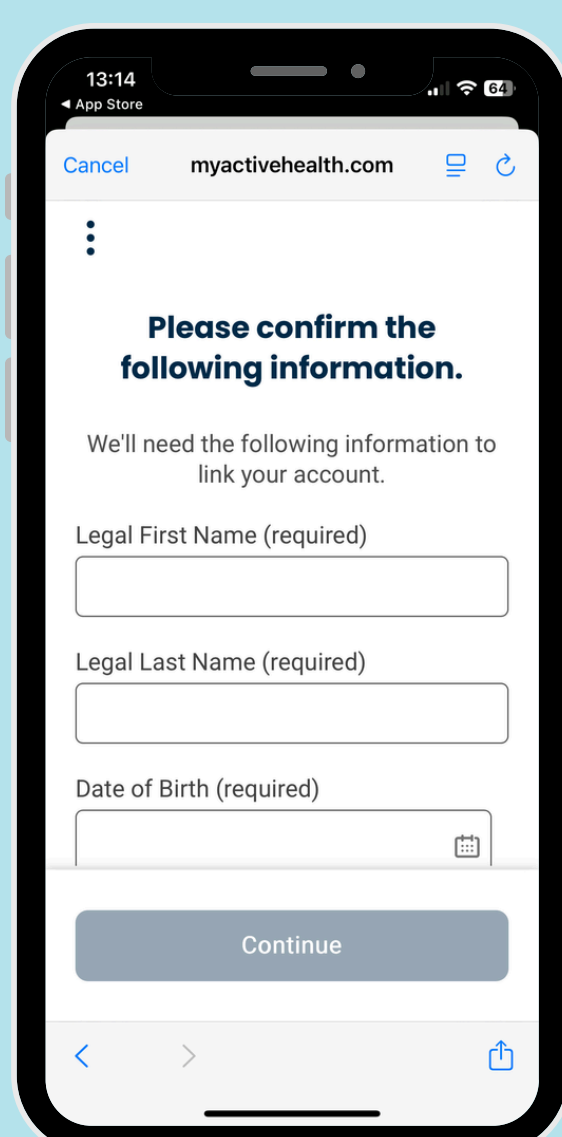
13:14
◀ App Store
64

Cancel myactivehealth.com

Please confirm the following information.

We'll need the following information to link your account.

Legal First Name (required)

Legal Last Name (required)

Date of Birth (required)

Continue